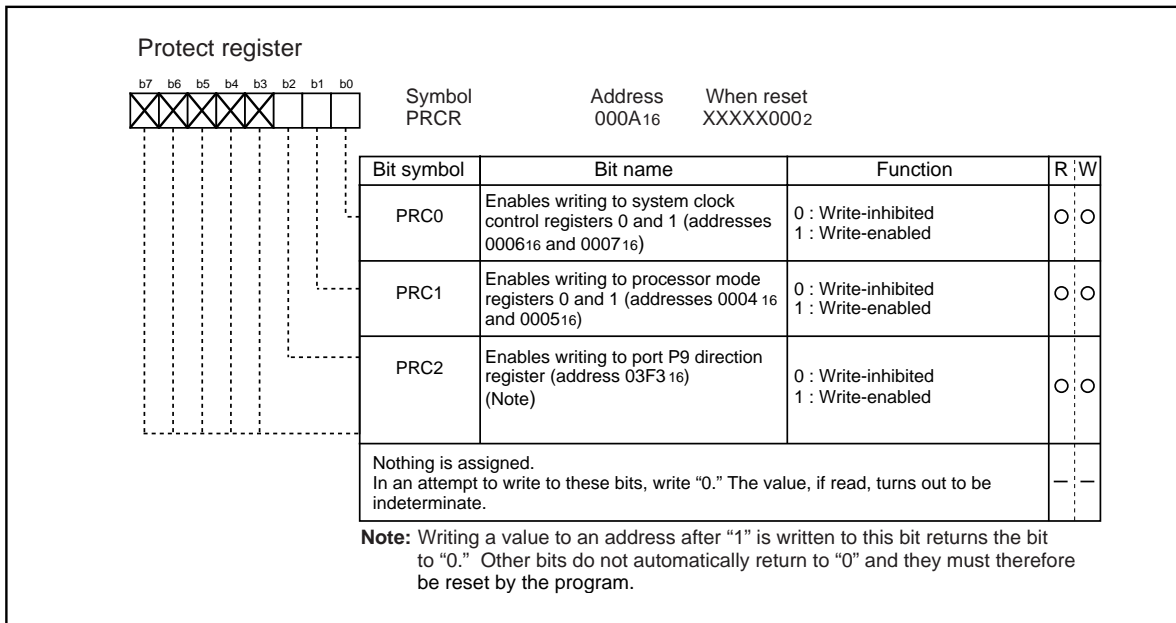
Protect register

b7 b6 b5 b4 b3 b2 b1 b0

Symbol PRCR

Address $000A_{16}$

When reset $XXXXX000_2$

| Bit symbol | Bit name | Function | R | W |
|---|---|---|---|---|
| PRC0 | Enables writing to system clock control registers 0 and 1 (addresses $0006_{16}$ and $0007_{16}$) | 0 : Write-inhibited 1 : Write-enabled | ○ | ○ |
| PRC1 | Enables writing to processor mode registers 0 and 1 (addresses $0004_{16}$ and $0005_{16}$) | 0 : Write-inhibited 1 : Write-enabled | ○ | ○ |
| PRC2 | Enables writing to port P9 direction register (address $03F3_{16}$) (Note) | 0 : Write-inhibited 1 : Write-enabled | ○ | ○ |
| Nothing is assigned. In an attempt to write to these bits, write "0." The value, if read, turns out to be indeterminate. | | | — | — |

Note: Writing a value to an address after "1" is written to this bit returns the bit to "0." Other bits do not automatically return to "0" and they must therefore be reset by the program.